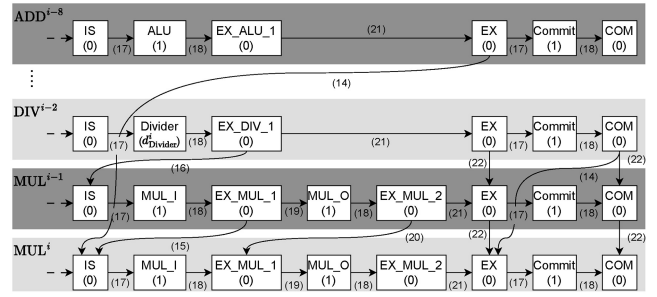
$ADD^{i-8}$

IS (0) (17) ALU (1) (18) EX_ALU_1 (0) (21) EX (0) (17) Commit (1) (18) COM (0)

(14)

⋮

$DIV^{i-2}$

IS (0) (17) Divider ($d^{\sharp}_{\text{Divider}}$) (18) EX_DIV_1 (0) (21) EX (0) (17) Commit (1) (18) COM (0)

(16) (22) (22)

$MUL^{i-1}$

IS (0) (17) MUL_I (1) (18) EX_MUL_1 (0) (19) MUL_O (1) (18) EX_MUL_2 (0) (21) EX (0) (17) Commit (1) (18) COM (0)

(14) (15) (20) (22) (22)

$MUL^{i}$

IS (0) (17) MUL_I (1) (18) EX_MUL_1 (0) (19) MUL_O (1) (18) EX_MUL_2 (0) (21) EX (0) (17) Commit (1) (18) COM (0)